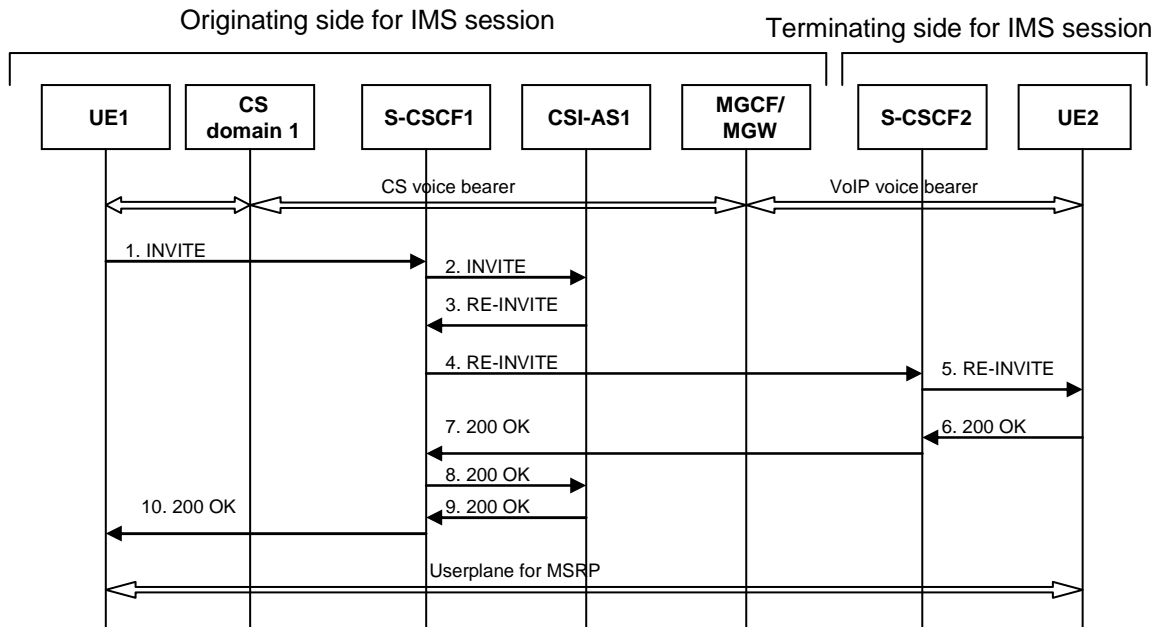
Originating side for IMS session

Terminating side for IMS session

UE1

CS domain 1

S-CSCF1

CSI-AS1

MGCF/ MGW

S-CSCF2

UE2

CS voice bearer

VoIP voice bearer

1. INVITE

2. INVITE

3. RE-INVITE

4. RE-INVITE

5. RE-INVITE

6. 200 OK

7. 200 OK

8. 200 OK

9. 200 OK

10. 200 OK

Userplane for MSRP